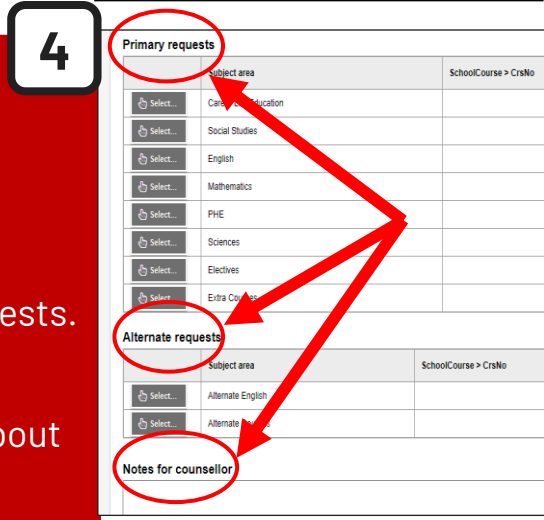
4

ests.

oout

Primary requests

| | Subject area | SchoolCourse > CrsNo |
|---|---|---|
| Select... | Care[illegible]ducation | |
| Select... | Social Studies | |
| Select... | English | |
| Select... | Mathematics | |
| Select... | PHE | |
| Select... | Sciences | |
| Select... | Electives | |
| Select... | Extra Co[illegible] | |

Alternate requests

| | Subject area | SchoolCourse > CrsNo |
|---|---|---|
| Select... | Alternate English | |
| Select... | Alternate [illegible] | |

Notes for counsellor